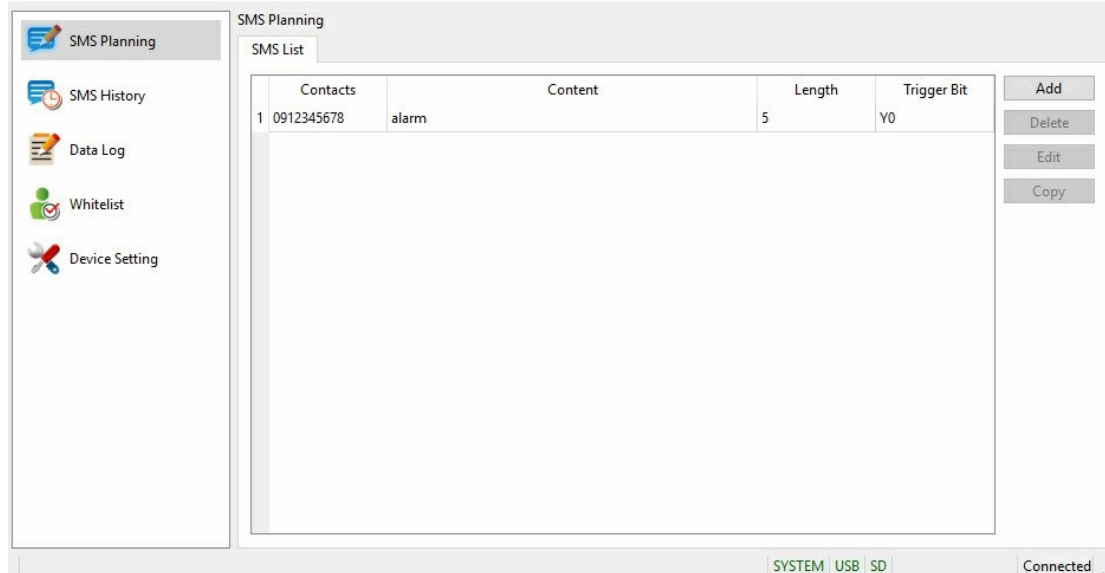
SMS Planning
SMS History
Data Log
Whitelist
Device Setting

SMS Planning
SMS List

| | Contacts | Content | Length | Trigger Bit |
|---|---|---|---|---|
| 1 | 0912345678 | alarm | 5 | Y0 |

Add
Delete
Edit
Copy

SYSTEM USB SD
Connected